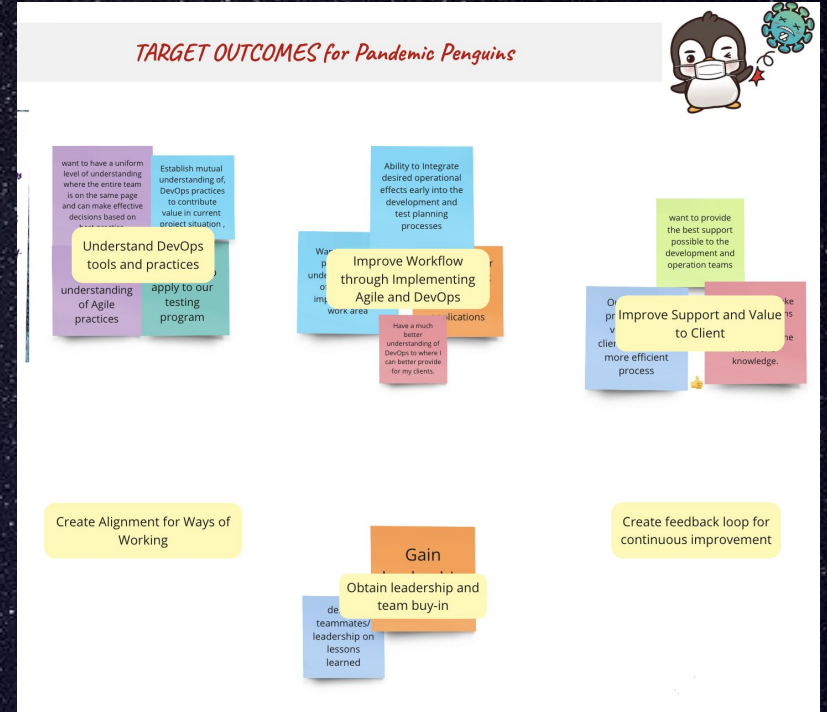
TARGET OUTCOMES for Pandemic Penguins

want to have a uniform level of understanding where the entire team is on the same page and can make effective decisions based on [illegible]

Establish mutual understanding of, DevOps practices to contribute value in current project situation ,

Understand DevOps tools and practices

understanding of Agile practices

apply to our testing program

Ability to Integrate desired operational effects early into the development and test planning processes

Wa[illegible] p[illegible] unde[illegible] o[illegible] imp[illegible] work area

Improve Workflow through Implementing Agile and DevOps

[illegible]plications

Have a much better understanding of DevOps to where I can better provide for my clients.

want to provide the best support possible to the development and operation teams

O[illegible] pr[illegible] v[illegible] clie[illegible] more efficient process

Improve Support and Value to Client

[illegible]ke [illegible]s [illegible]e knowledge.

Create Alignment for Ways of Working

Gain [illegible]

Obtain leadership and team buy-in

de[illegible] teammates/ leadership on lessons learned

Create feedback loop for continuous improvement